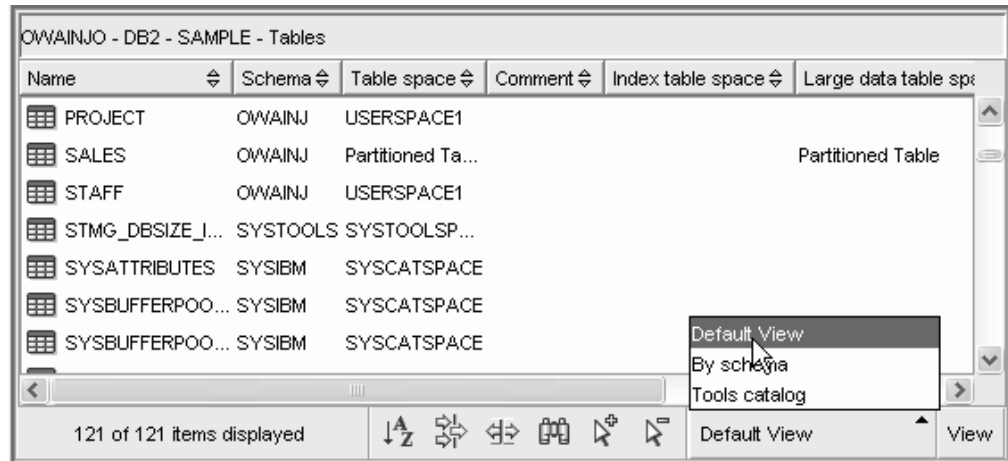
OWAINJO - DB2 - SAMPLE - Tables

| Name | Schema | Table space | Comment | Index table space | Large data table spa |
|---|---|---|---|---|---|
| PROJECT | OWAINJ | USERSPACE1 | | | |
| SALES | OWAINJ | Partitioned Ta... | | | Partitioned Table |
| STAFF | OWAINJ | USERSPACE1 | | | |
| STMG_DBSIZE_I... | SYSTOOLS | SYSTOOLSP... | | | |
| SYSATTRIBUTES | SYSIBM | SYSCATSPACE | | | |
| SYSBUFFERPOO... | SYSIBM | SYSCATSPACE | | | |
| SYSBUFFERPOO... | SYSIBM | SYSCATSPACE | | | |

Default View
By schema
Tools catalog

121 of 121 items displayed

Default View

View